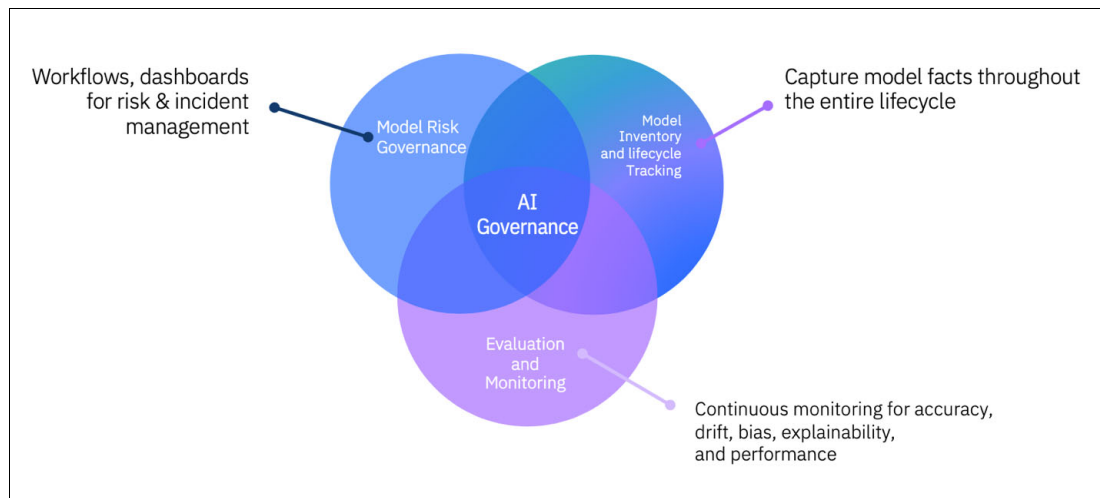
Workflows, dashboards for risk & incident management

Model Risk Governance

Capture model facts throughout the entire lifecycle

Model Inventory and lifecycle Tracking

AI Governance

Evaluation and Monitoring

Continuous monitoring for accuracy, drift, bias, explainability, and performance